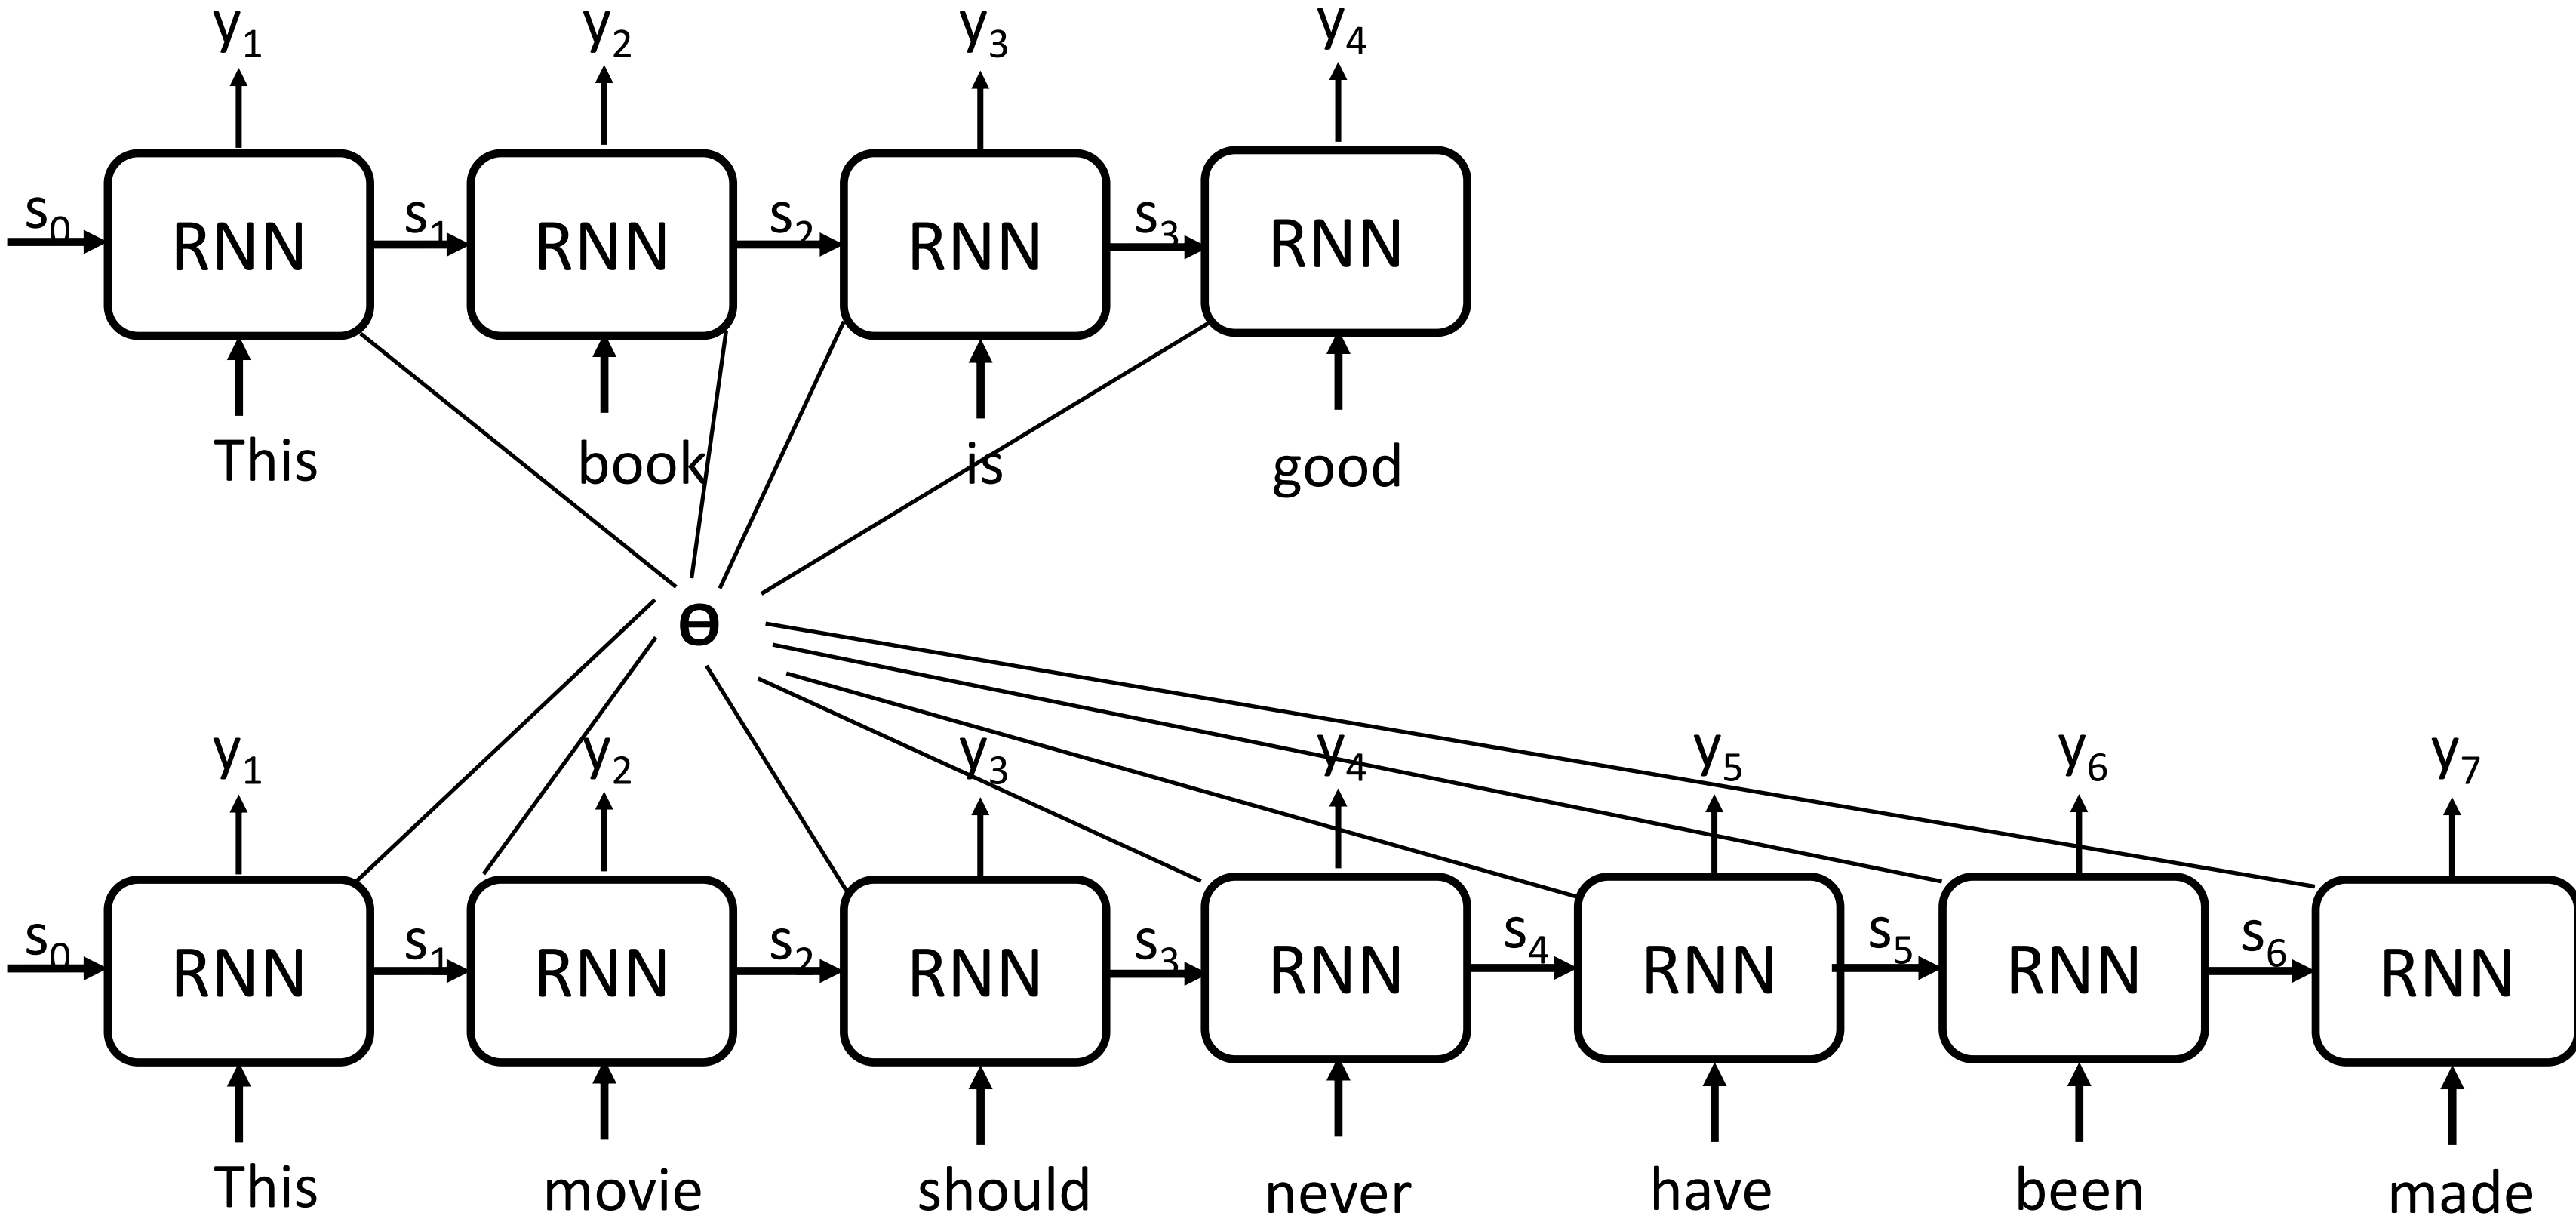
$y_1$ $y_2$ $y_3$ $y_4$

$s_0$ RNN $s_1$ RNN $s_2$ RNN $s_3$ RNN

This book is good

θ

$y_1$ $y_2$ $y_3$ $y_4$ $y_5$ $y_6$ $y_7$

$s_0$ RNN $s_1$ RNN $s_2$ RNN $s_3$ RNN $s_4$ RNN $s_5$ RNN $s_6$ RNN

This movie should never have been made